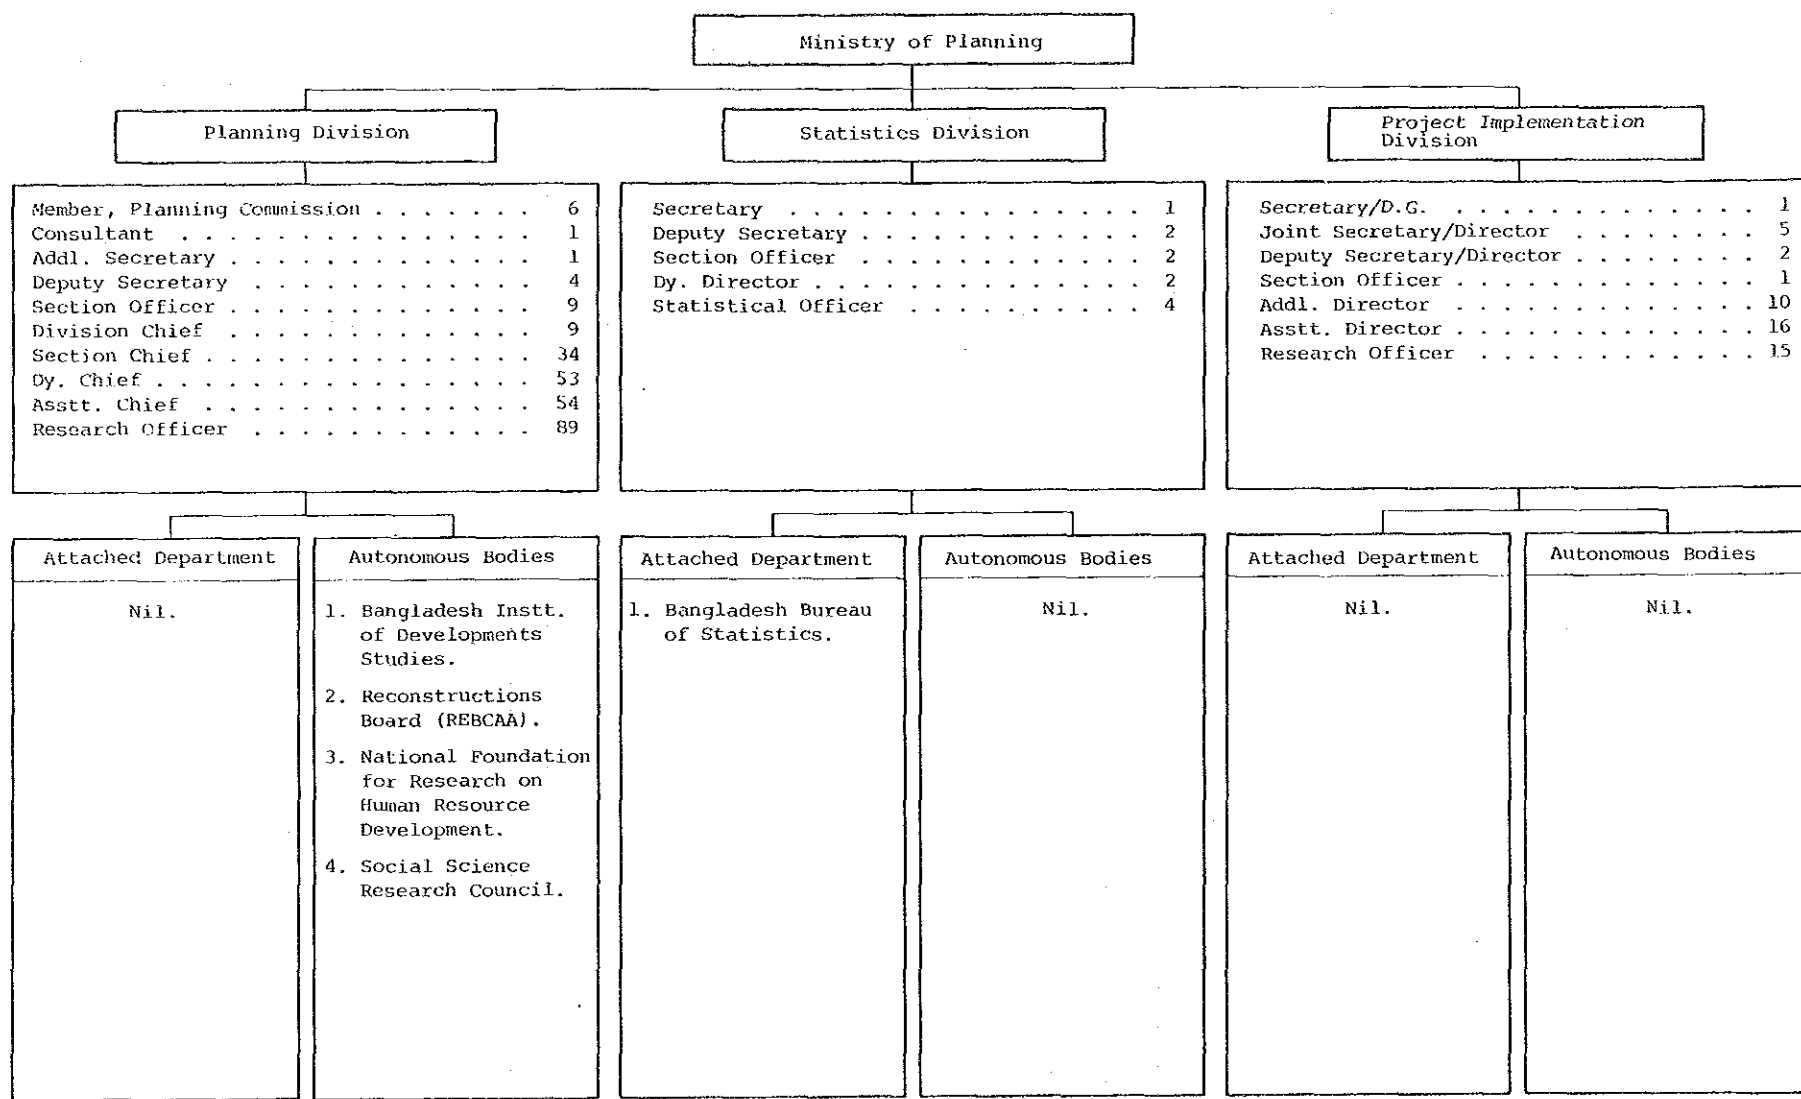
Ministry of Planning

Planning Division

Member, Planning Commission . . . . . . . 6
Consultant . . . . . . . . . . . . . . . 1
Addl. Secretary . . . . . . . . . . . . 1
Deputy Secretary . . . . . . . . . . . . 4
Section Officer . . . . . . . . . . . . 9
Division Chief . . . . . . . . . . . . . 9
Section Chief . . . . . . . . . . . . . 34
Dy. Chief . . . . . . . . . . . . . . . 53
Asstt. Chief . . . . . . . . . . . . . 54
Research Officer . . . . . . . . . . . 89

Attached Department

Nil.

Autonomous Bodies

1. Bangladesh Instt. of Developments Studies.
2. Reconstructions Board (REBCAA).
3. National Foundation for Research on Human Resource Development.
4. Social Science Research Council.

Statistics Division

Secretary . . . . . . . . . . . . . . . 1
Deputy Secretary . . . . . . . . . . . . 2
Section Officer . . . . . . . . . . . . 2
Dy. Director . . . . . . . . . . . . . 2
Statistical Officer . . . . . . . . . . 4

Attached Department

1. Bangladesh Bureau of Statistics.

Autonomous Bodies

Nil.

Project Implementation Division

Secretary/D.G. . . . . . . . . . . . . . 1
Joint Secretary/Director . . . . . . . . 5
Deputy Secretary/Director . . . . . . . . 2
Section Officer . . . . . . . . . . . . 1
Addl. Director . . . . . . . . . . . . 10
Asstt. Director . . . . . . . . . . . . 16
Research Officer . . . . . . . . . . . 15

Attached Department

Nil.

Autonomous Bodies

Nil.